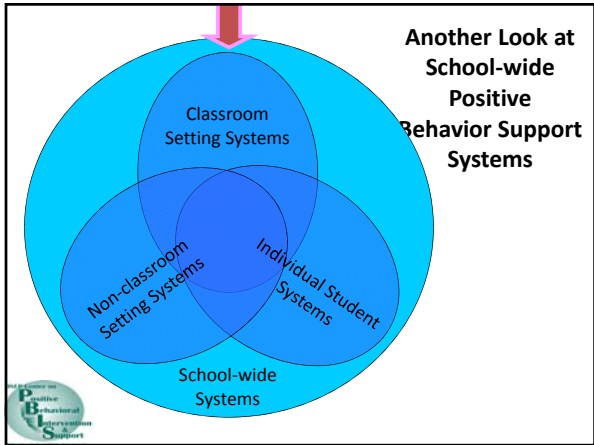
Another Look at School-wide Positive Behavior Support Systems

Classroom Setting Systems

Non-classroom Setting Systems

Individual Student Systems

School-wide Systems

OSEP Center on Positive Behavioral Intervention & Support